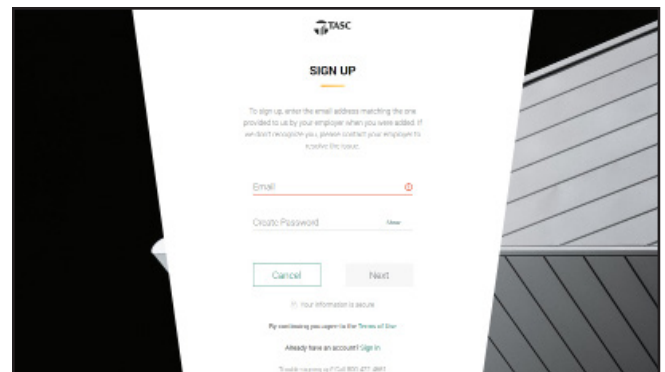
TASC

SIGN UP

To sign up, enter the email address matching the one provided to us by your employer when you were added. If we don't recognize you, please contact your employer to resolve the issue.

Email

Create Password

Show

Cancel

Next

Your information is secure

By continuing you agree to the Terms of Use

Already have an account? Sign In

Trouble signing in? Call 800 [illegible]